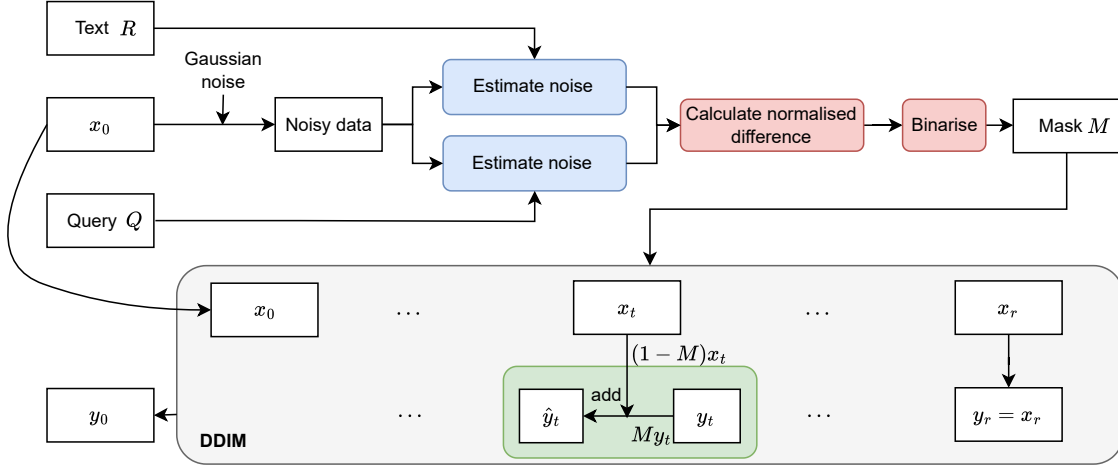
Text $R$

Gaussian noise

$x_0$

Noisy data

Estimate noise

Estimate noise

Calculate normalised difference

Binarise

Mask $M$

Query $Q$

$x_0$

$\dots$

$x_t$

$\dots$

$x_r$

$(1-M)x_t$

add

$y_0$

$\dots$

$\hat{y}_t$

$y_t$

$My_t$

$\dots$

$y_r = x_r$

DDIM